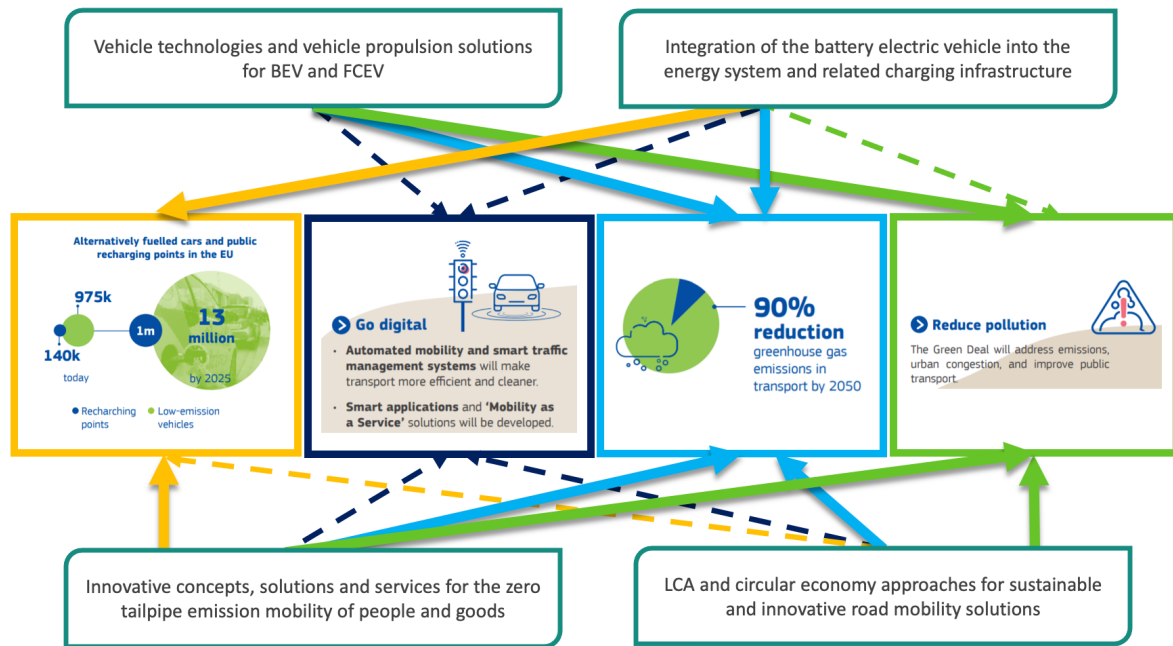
Vehicle technologies and vehicle propulsion solutions for BEV and FCEV

Integration of the battery electric vehicle into the energy system and related charging infrastructure

Alternatively fuelled cars and public recharging points in the EU

975k

140k

today

1m

13 million

by 2025

Recharching points

Low-emission vehicles

Go digital

• Automated mobility and smart traffic management systems will make transport more efficient and cleaner.

• Smart applications and 'Mobility as a Service' solutions will be developed.

90% reduction

greenhouse gas emissions in transport by 2050

Reduce pollution

The Green Deal will address emissions, urban congestion, and improve public transport.

Innovative concepts, solutions and services for the zero tailpipe emission mobility of people and goods

LCA and circular economy approaches for sustainable and innovative road mobility solutions